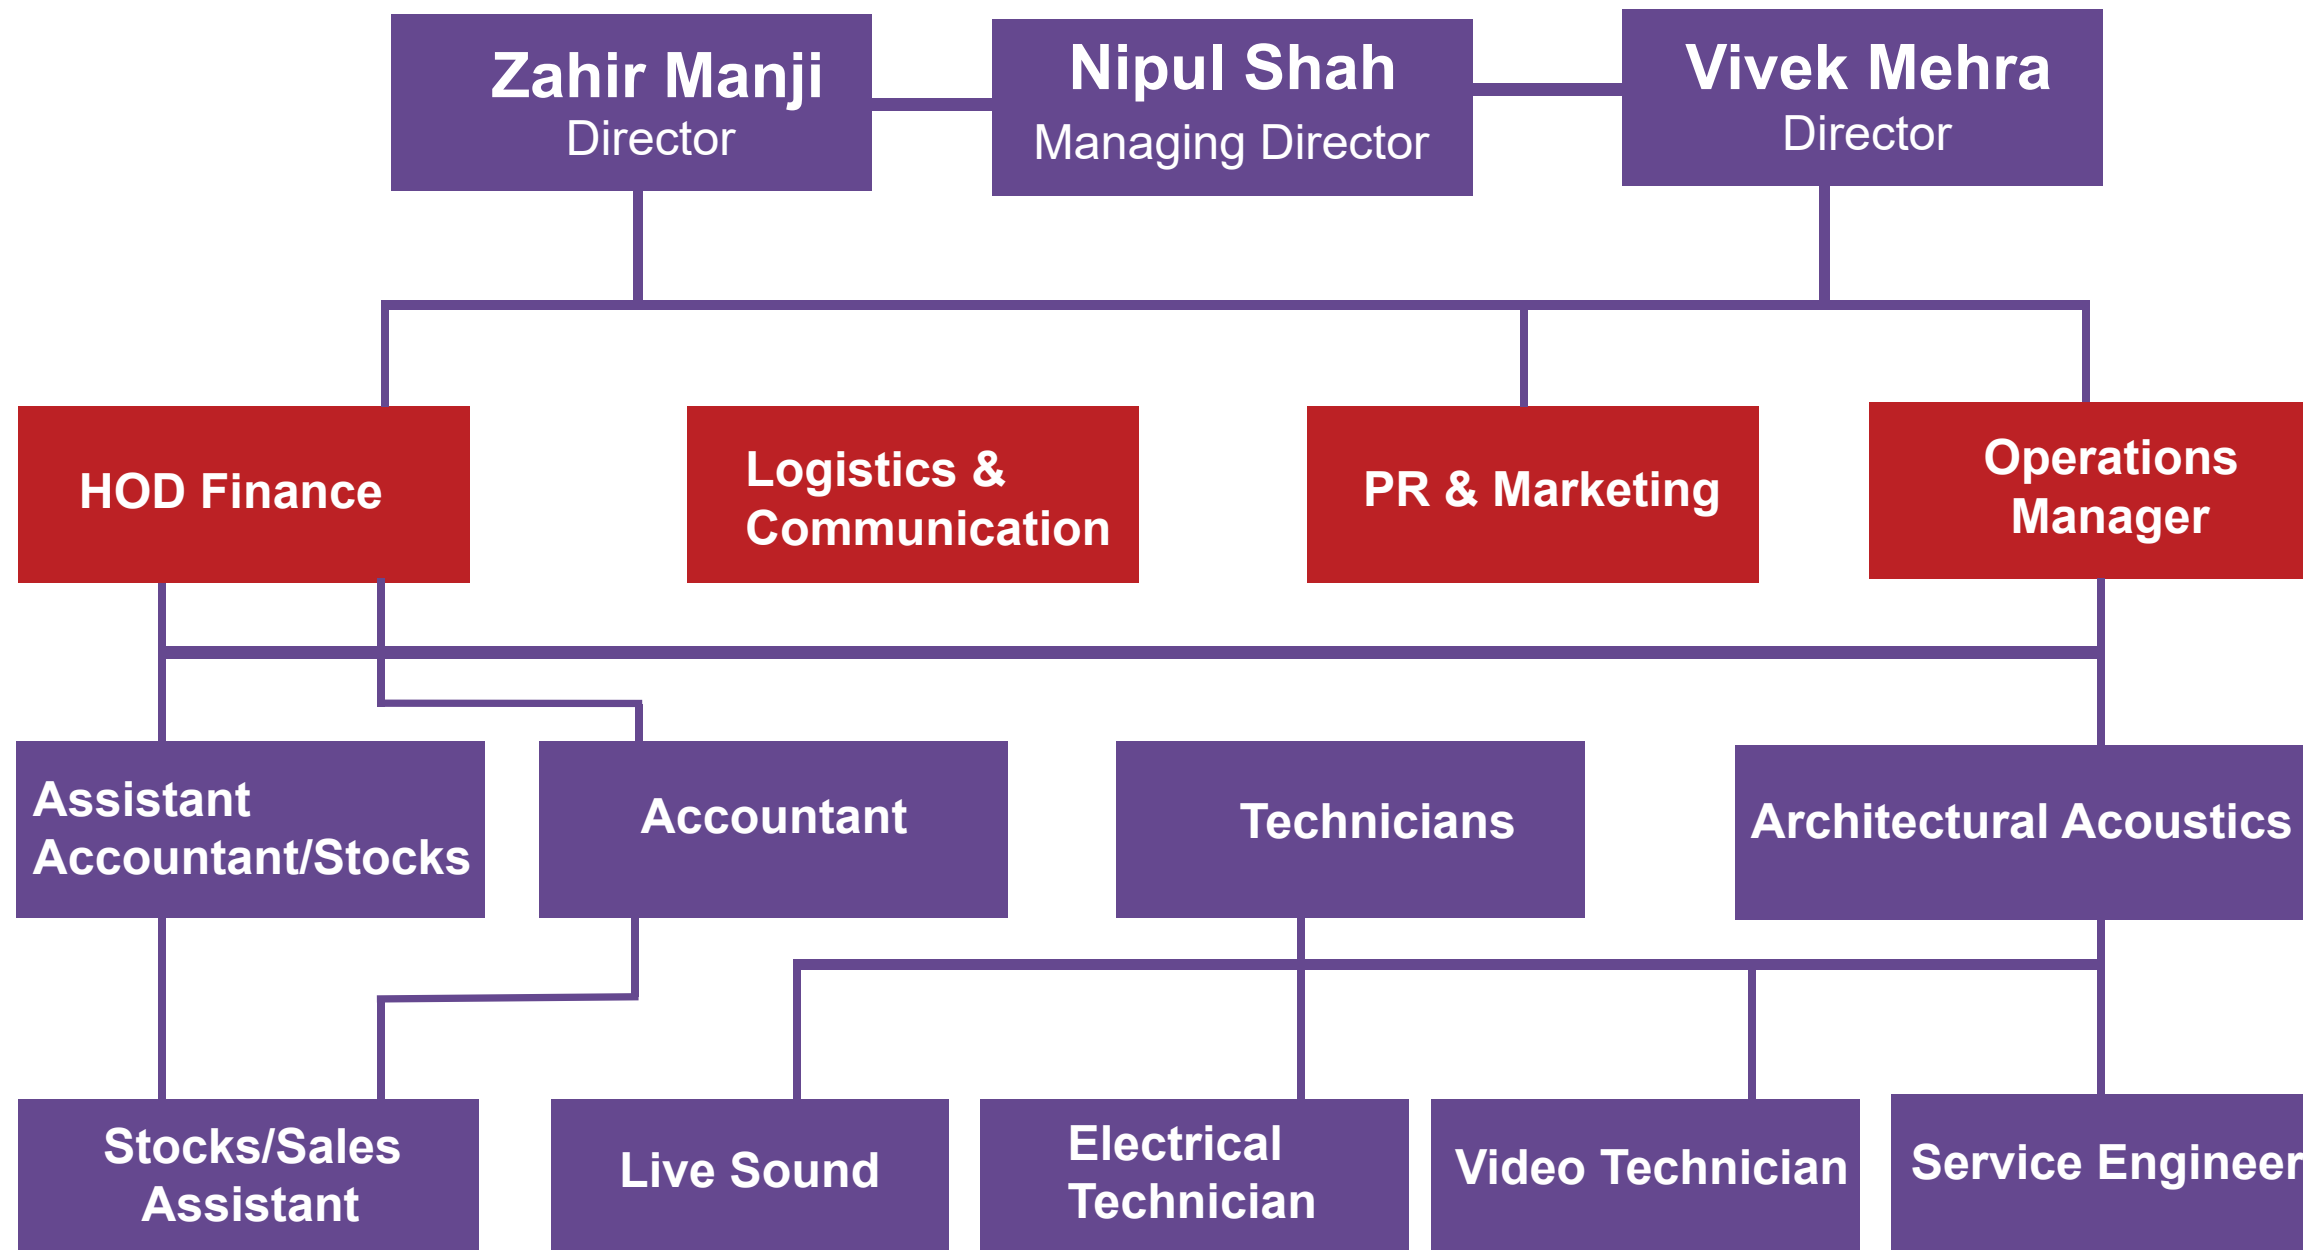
Zahir Manji
Director

Nipul Shah
Managing Director

Vivek Mehra
Director

HOD Finance

Logistics & Communication

PR & Marketing

Operations Manager

Assistant Accountant/Stocks

Accountant

Technicians

Architectural Acoustics

Stocks/Sales Assistant

Live Sound

Electrical Technician

Video Technician

Service Engineer